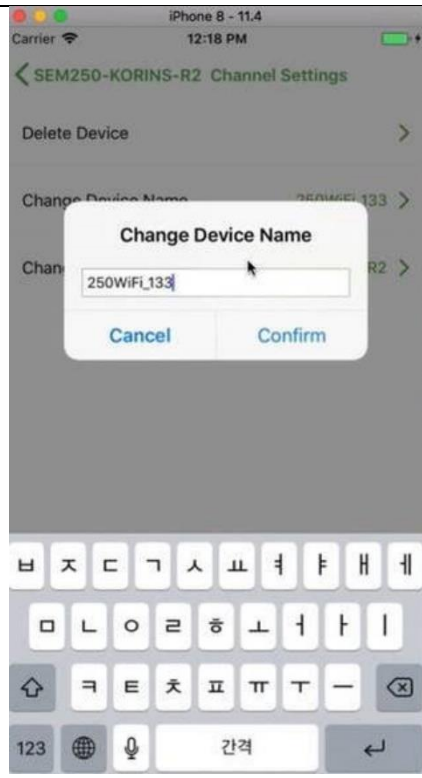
iPhone 8 - 11.4

Carrier

12:18 PM

SEM250-KORINS-R2 Channel Settings

Delete Device

Change Device Name 250WiFi 133

Chan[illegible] R2

Change Device Name

250WiFi_133

Cancel

Confirm

ㅂ ㅈ ㄷ ㄱ ㅅ ㅛ ㅕ ㅑ ㅐ ㅔ

ㅁ ㄴ ㅇ ㄹ ㅎ ㅗ ㅓ ㅏ ㅣ

ㅋ ㅌ ㅊ ㅍ ㅠ ㅜ ㅡ

123

간격